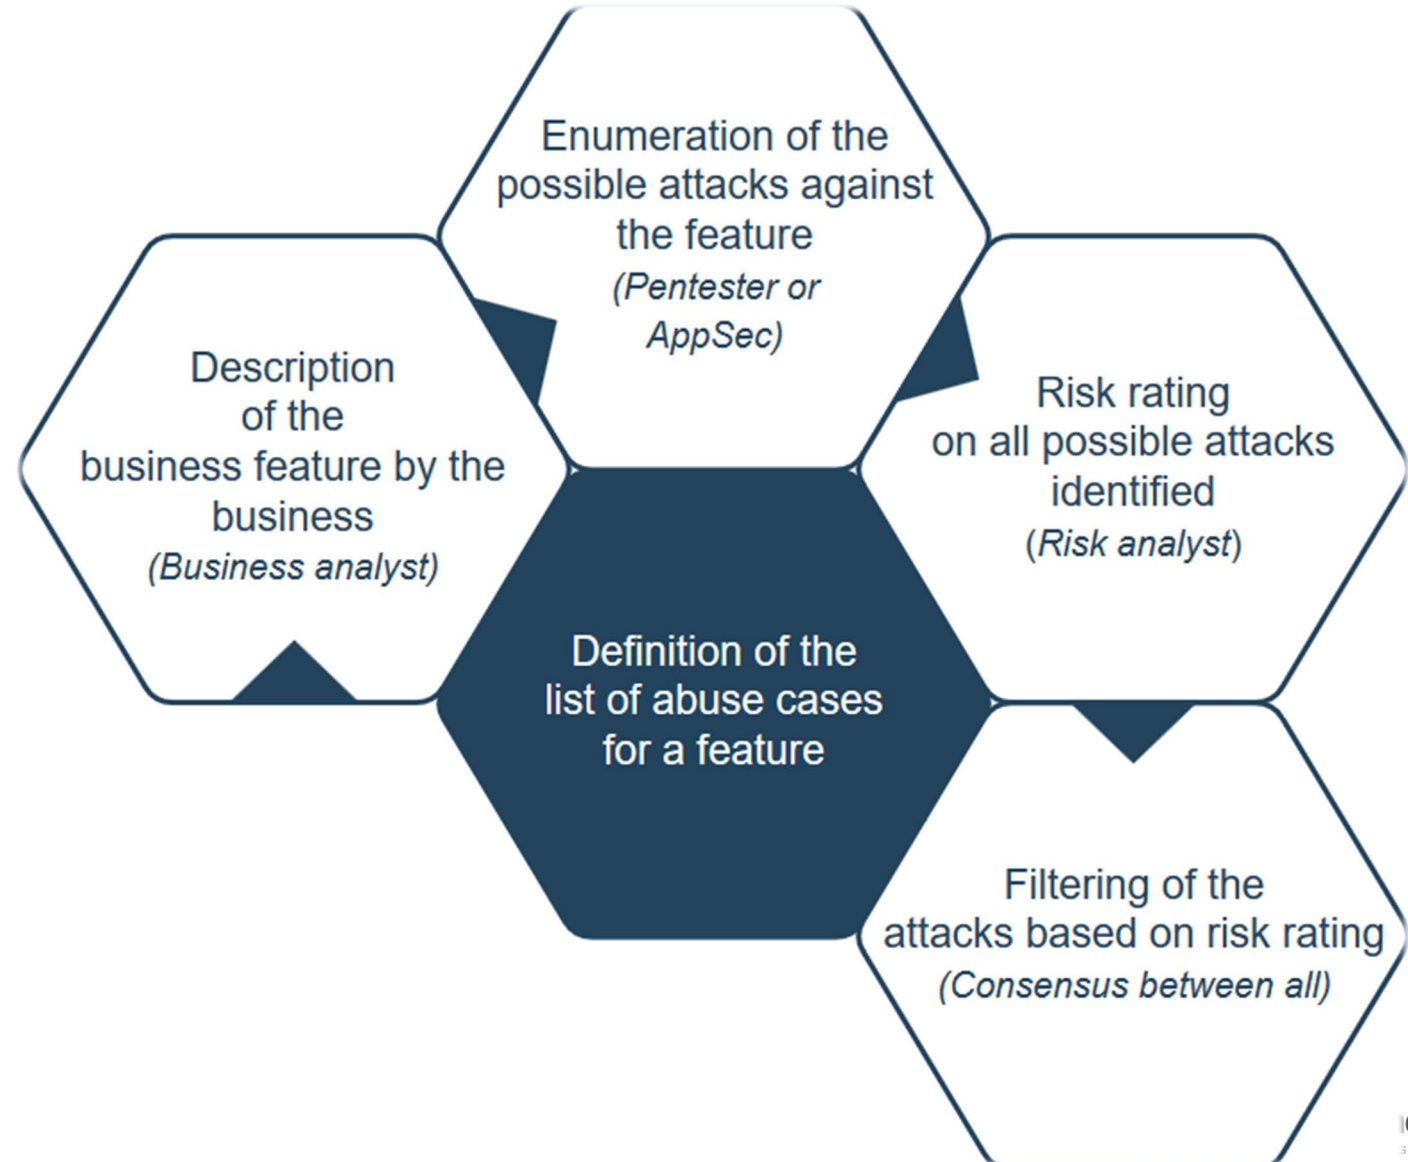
Description of the business feature by the business
(Business analyst)

Enumeration of the possible attacks against the feature
(Pentester or AppSec)

Risk rating on all possible attacks identified
(Risk analyst)

Filtering of the attacks based on risk rating
(Consensus between all)

Definition of the list of abuse cases for a feature